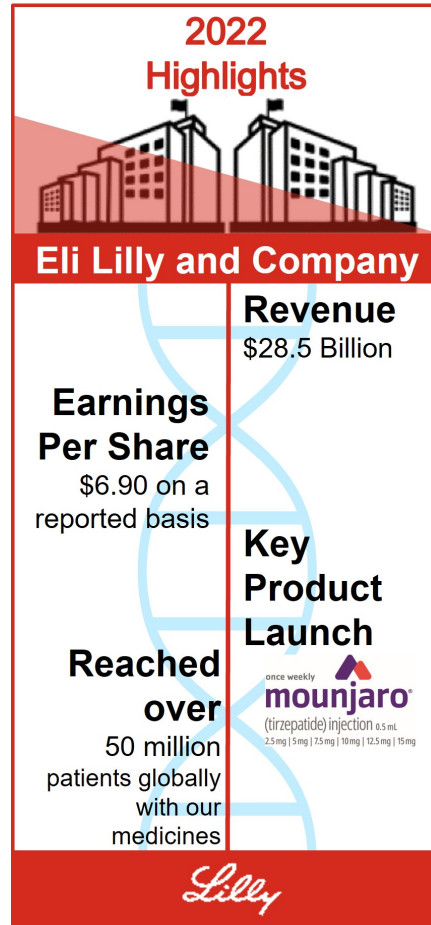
2022
Highlights

Eli Lilly and Company

Revenue
$28.5 Billion

Earnings Per Share
$6.90 on a reported basis

Key Product Launch

once weekly
mounjaro
(tirzepatide) injection 0.5 mL
2.5 mg | 5 mg | 7.5 mg | 10 mg | 12.5 mg | 15 mg

Reached over
50 million patients globally with our medicines

Lilly